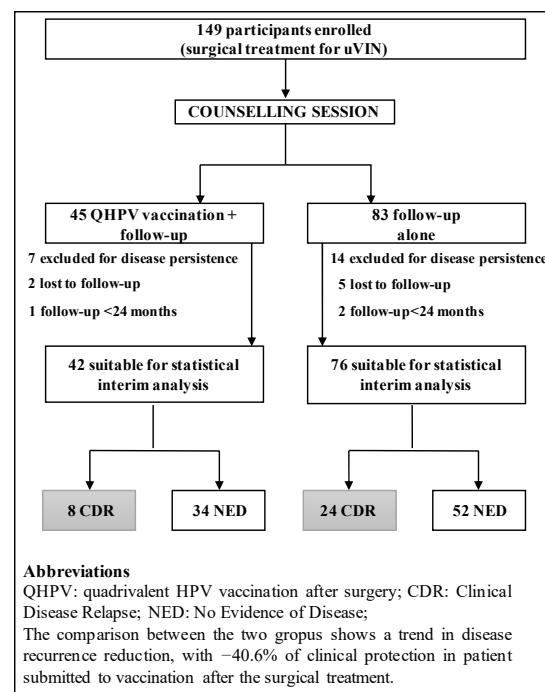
149 participants enrolled (surgical treatment for uVIN)

COUNSELLING SESSION

45 QHPV vaccination + follow-up

7 excluded for disease persistence

2 lost to follow-up

1 follow-up <24 months

83 follow-up alone

14 excluded for disease persistence

5 lost to follow-up

2 follow-up<24 months

42 suitable for statistical interim analysis

76 suitable for statistical interim analysis

8 CDR

34 NED

24 CDR

52 NED

Abbreviations
QHPV: quadrivalent HPV vaccination after surgery; CDR: Clinical Disease Relapse; NED: No Evidence of Disease;
The comparison between the two gropus shows a trend in disease recurrence reduction, with −40.6% of clinical protection in patient submitted to vaccination after the surgical treatment.